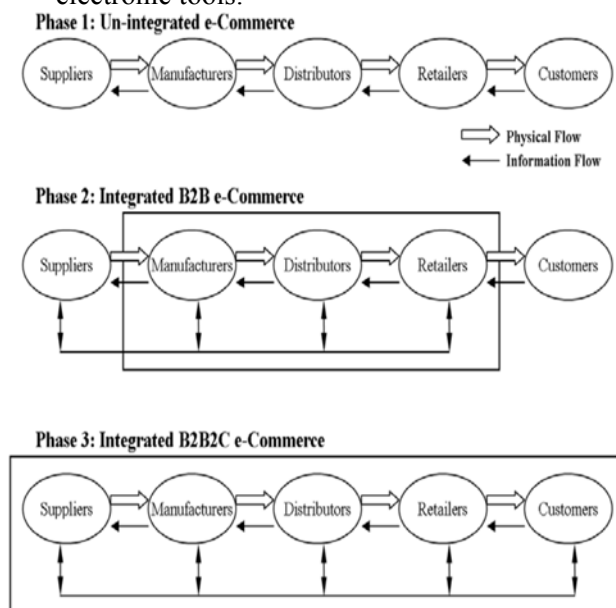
electronic tools.

Phase 1: Un-integrated e-Commerce

Suppliers

Manufacturers

Distributors

Retailers

Customers

Physical Flow

Information Flow

Phase 2: Integrated B2B e-Commerce

Suppliers

Manufacturers

Distributors

Retailers

Customers

Phase 3: Integrated B2B2C e-Commerce

Suppliers

Manufacturers

Distributors

Retailers

Customers